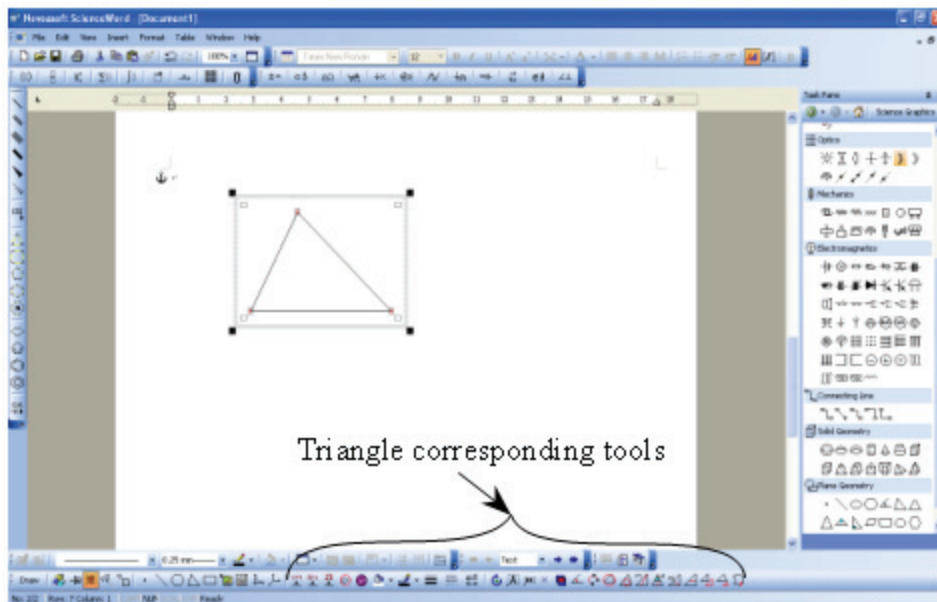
Newasoft ScienceWord - [Document1]

File Edit View Insert Format Table Window Help

Times New Roman 12

Task Pane

Science Graphics

Optics

Mechanics

Electromagnetics

Connecting line

Solid Geometry

Plane Geometry

Triangle corresponding tools

0.25 mm

Text

Draw

No. 1/2 Row: 7 Column: 1 NUM Ready